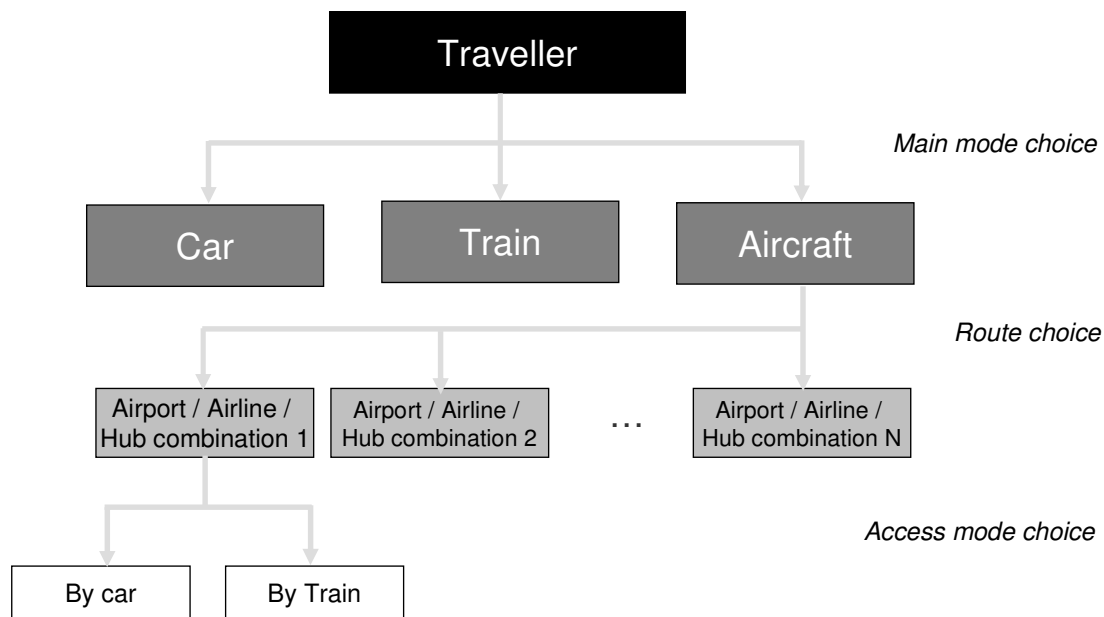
Traveller

Main mode choice

Car

Train

Aircraft

Route choice

Airport / Airline / Hub combination 1

Airport / Airline / Hub combination 2

…

Airport / Airline / Hub combination N

Access mode choice

By car

By Train